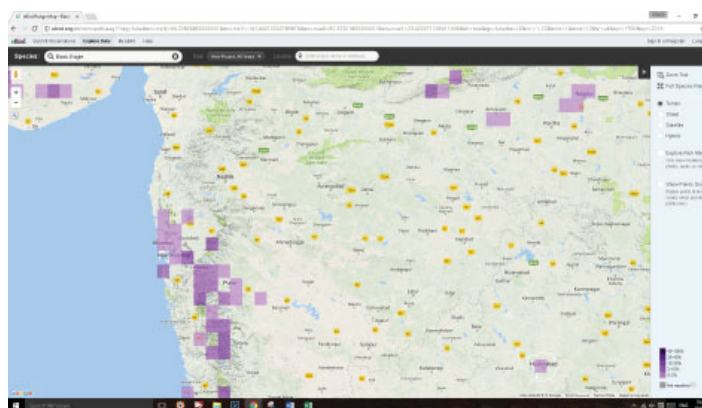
Species  Black Eagle

Date  Year-Round, All years

Location

Zoom Tool

Full Species Map

Terrain

Street

Satellite

Hybrid

Explore Hot Maps

Show Points

Mumbai

Pune

Nashik

Aurangabad

Ahmednagar

Kolhapur